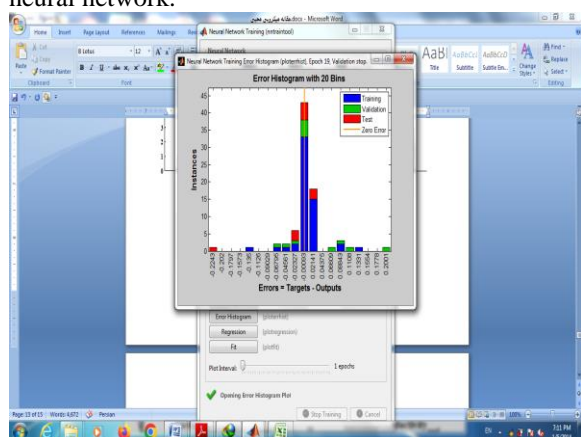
neural network.

مقاله میکروبی.docx - Microsoft Word

Home Insert Page Layout References Mailings

Cut Copy Format Painter

Clipboard Font

Neural Network Training (nntraintool)

Neural Network

Neural Network Training Error Histogram (ploterrhist), Epoch 19, Validation stop.

Error Histogram with 20 Bins

Training
Validation
Test
Zero Error

Instances

45
40
35
30
25
20
15
10
5
0

-0.2243
-0.202
-0.1797
-0.1573
-0.135
-0.1126
-0.09029
-0.06795
-0.04561
-0.02327
-0.00093
0.02141
0.04375
0.06609
0.08843
0.1108
0.1331
0.1554
0.1778
0.2001

Errors = Targets - Outputs

AaBl Title Subtitle Subtle Em... Change Styles Find Replace Select Editing

Error Histogram (ploterrhist)

Regression (plotregression)

Fit (plotfit)

Plot Interval: 1 epochs

Opening Error Histogram Plot

Stop Training Cancel

Page 13 of 15 Words: 4,672 Persian

7:11 PM